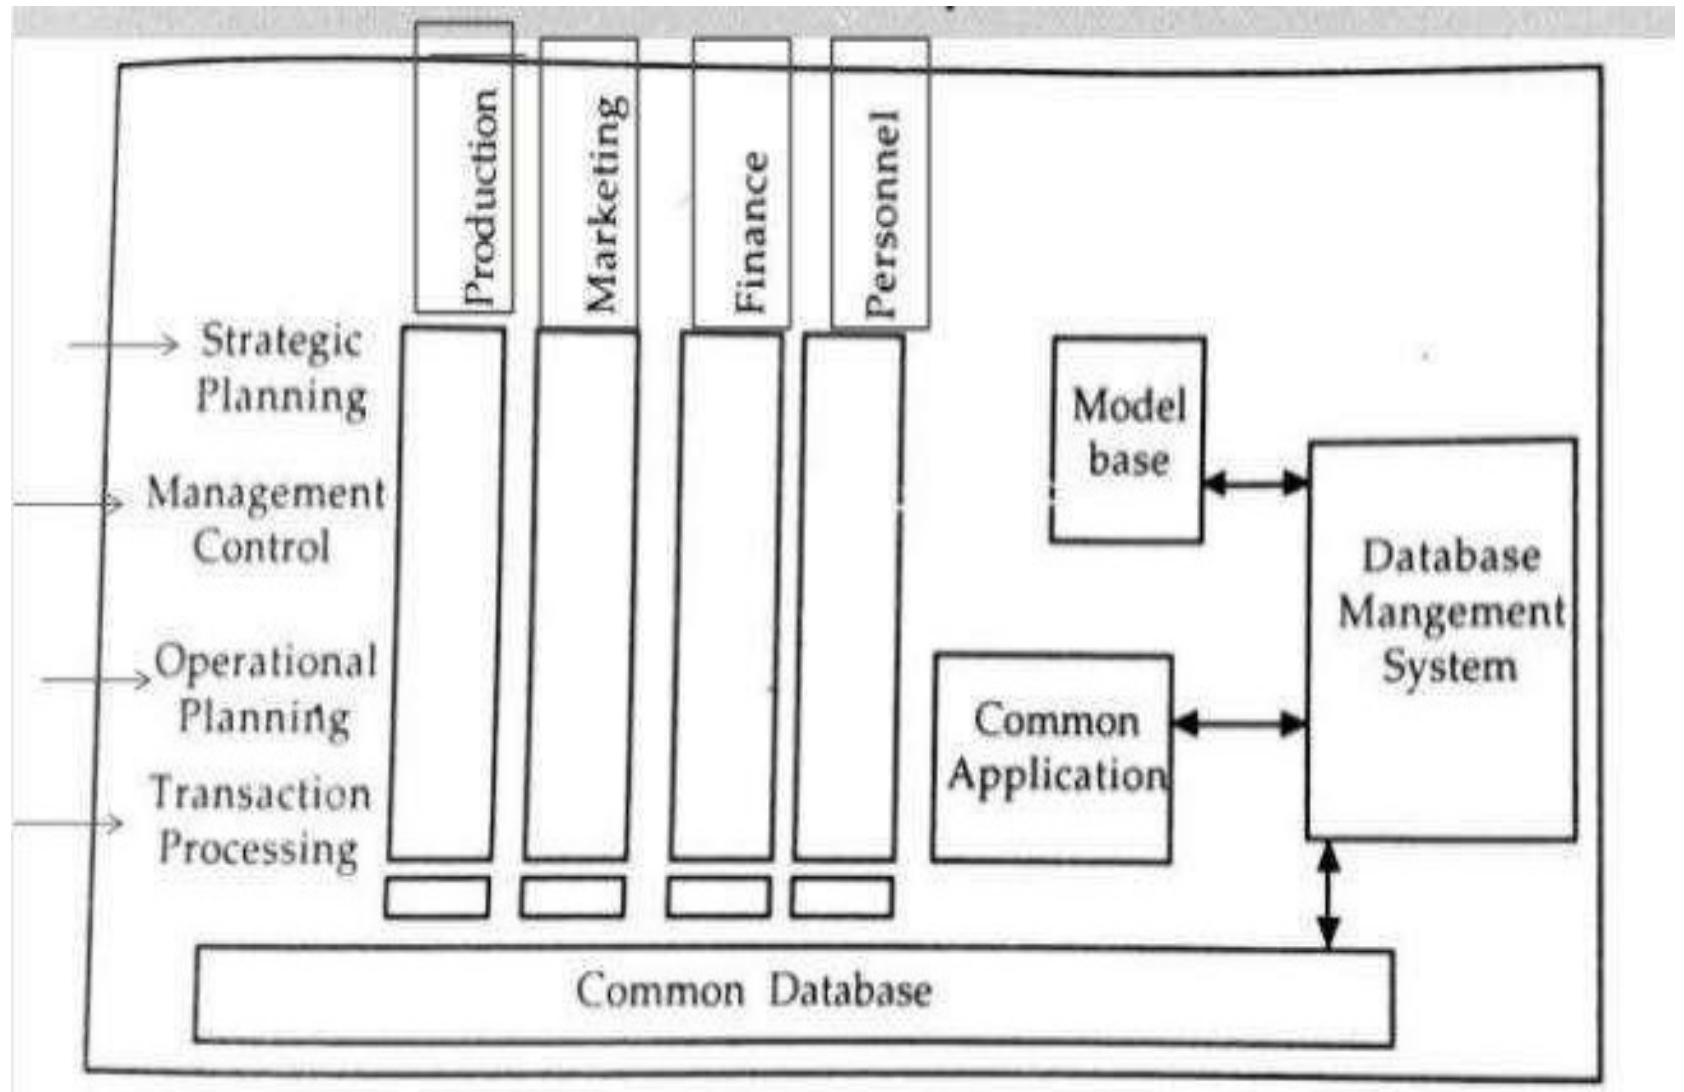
Production
Marketing
Finance
Personnel

Strategic Planning

Management Control

Operational Planning

Transaction Processing

Model base

Database Mangement System

Common Application

Common Database